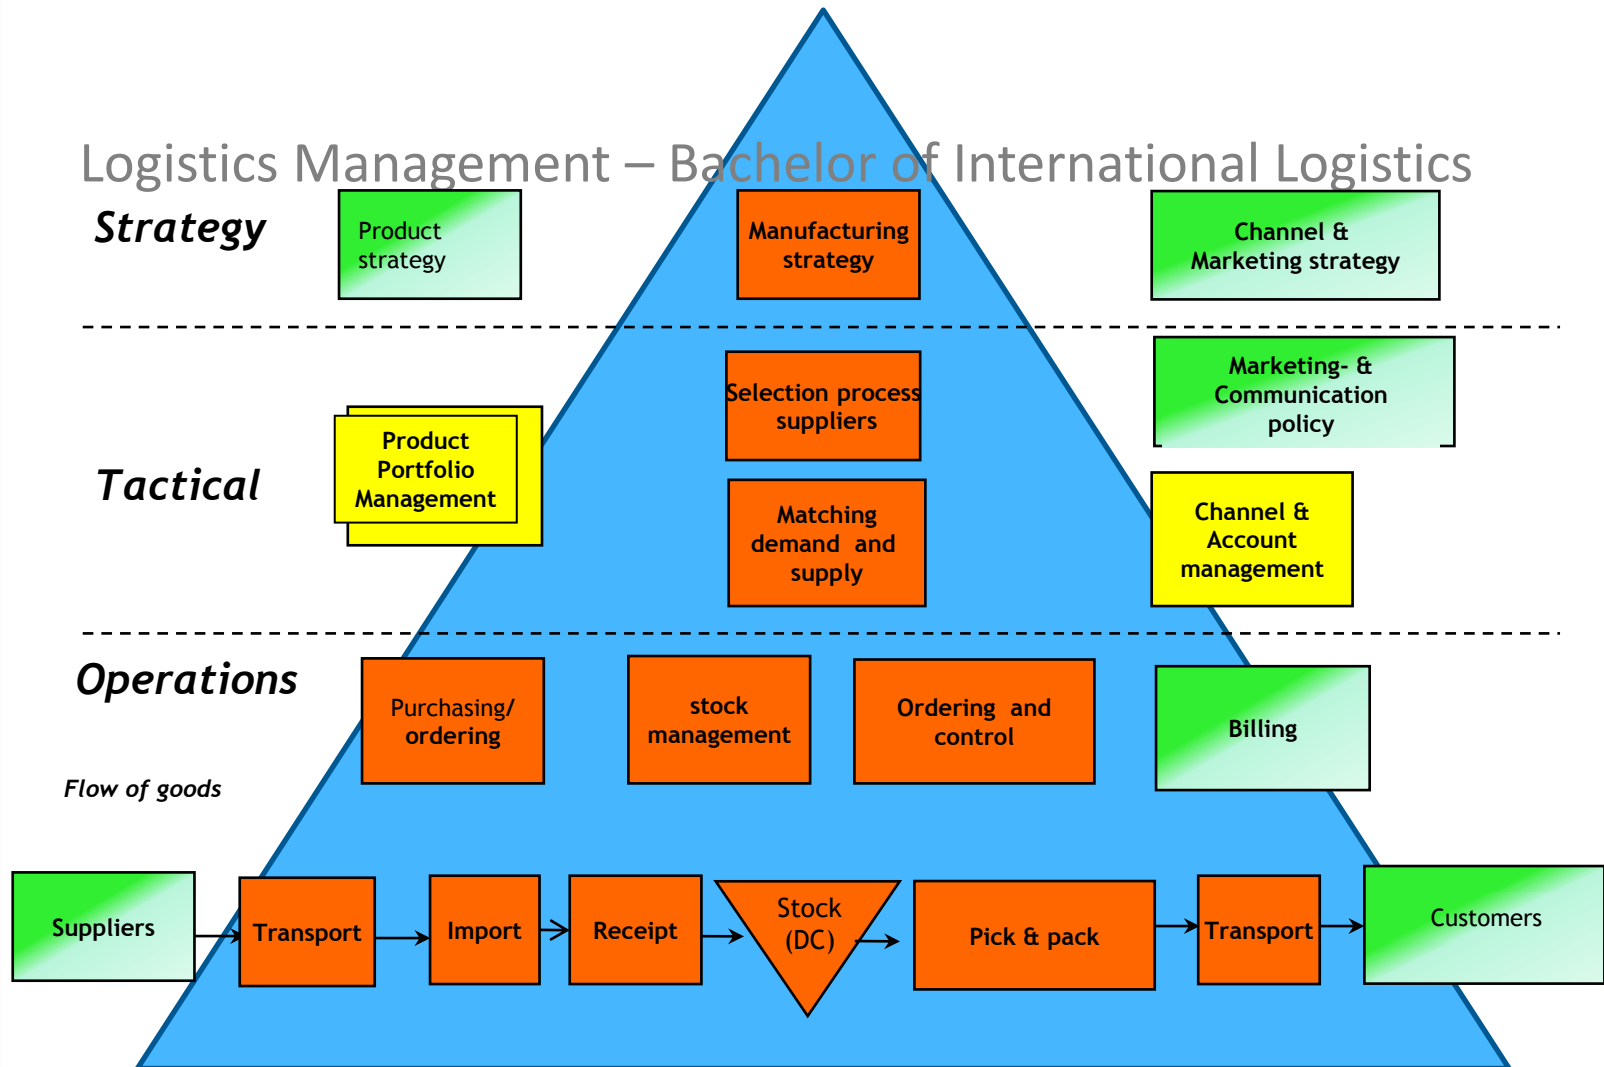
Logistics Management – Bachelor of International Logistics

Strategy

Product strategy

Manufacturing strategy

Channel & Marketing strategy

Tactical

Product Portfolio Management

Selection process suppliers

Matching demand and supply

Marketing- & Communication policy

Channel & Account management

Operations

Purchasing/ ordering

stock management

Ordering and control

Billing

Flow of goods

Suppliers

Transport

Import

Receipt

Stock (DC)

Pick & pack

Transport

Customers